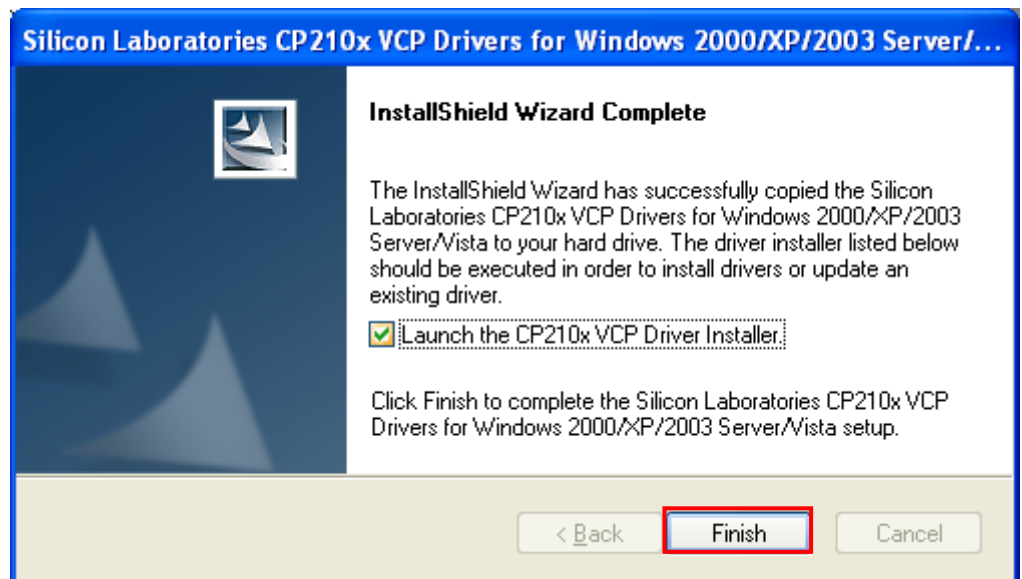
Silicon Laboratories CP210x VCP Drivers for Windows 2000/XP/2003 Server/...

InstallShield Wizard Complete

The InstallShield Wizard has successfully copied the Silicon Laboratories CP210x VCP Drivers for Windows 2000/XP/2003 Server/Vista to your hard drive. The driver installer listed below should be executed in order to install drivers or update an existing driver.

Launch the CP210x VCP Driver Installer.

Click Finish to complete the Silicon Laboratories CP210x VCP Drivers for Windows 2000/XP/2003 Server/Vista setup.

< Back
Finish
Cancel